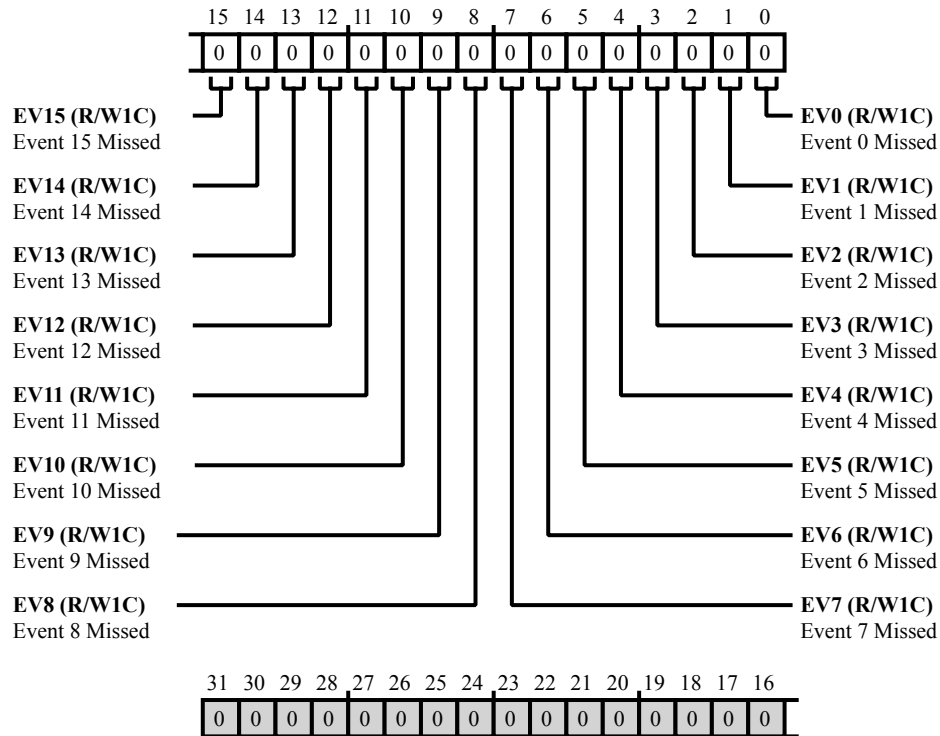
15 14 13 12 11 10 9 8 7 6 5 4 3 2 1 0

| 0 | 0 | 0 | 0 | 0 | 0 | 0 | 0 | 0 | 0 | 0 | 0 | 0 | 0 | 0 | 0 |
|---|---|---|---|---|---|---|---|---|---|---|---|---|---|---|---|

**EV15 (R/W1C)**
Event 15 Missed

**EV14 (R/W1C)**
Event 14 Missed

**EV13 (R/W1C)**
Event 13 Missed

**EV12 (R/W1C)**
Event 12 Missed

**EV11 (R/W1C)**
Event 11 Missed

**EV10 (R/W1C)**
Event 10 Missed

**EV9 (R/W1C)**
Event 9 Missed

**EV8 (R/W1C)**
Event 8 Missed

**EV0 (R/W1C)**
Event 0 Missed

**EV1 (R/W1C)**
Event 1 Missed

**EV2 (R/W1C)**
Event 2 Missed

**EV3 (R/W1C)**
Event 3 Missed

**EV4 (R/W1C)**
Event 4 Missed

**EV5 (R/W1C)**
Event 5 Missed

**EV6 (R/W1C)**
Event 6 Missed

**EV7 (R/W1C)**
Event 7 Missed

31 30 29 28 27 26 25 24 23 22 21 20 19 18 17 16

| 0 | 0 | 0 | 0 | 0 | 0 | 0 | 0 | 0 | 0 | 0 | 0 | 0 | 0 | 0 | 0 |
|---|---|---|---|---|---|---|---|---|---|---|---|---|---|---|---|